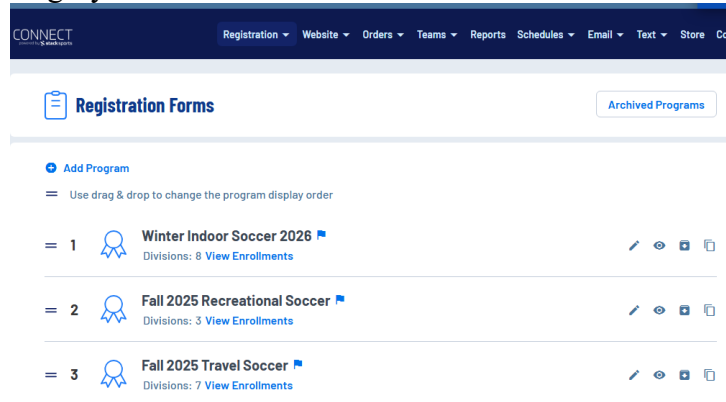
CONNECT
powered by stacksports

Registration ▾ Website ▾ Orders ▾ Teams ▾ Reports Schedules ▾ Email ▾ Text ▾ Store Co

Registration Forms

Archived Programs

Add Program

Use drag & drop to change the program display order

1 Winter Indoor Soccer 2026
Divisions: 8 View Enrollments

2 Fall 2025 Recreational Soccer
Divisions: 3 View Enrollments

3 Fall 2025 Travel Soccer
Divisions: 7 View Enrollments